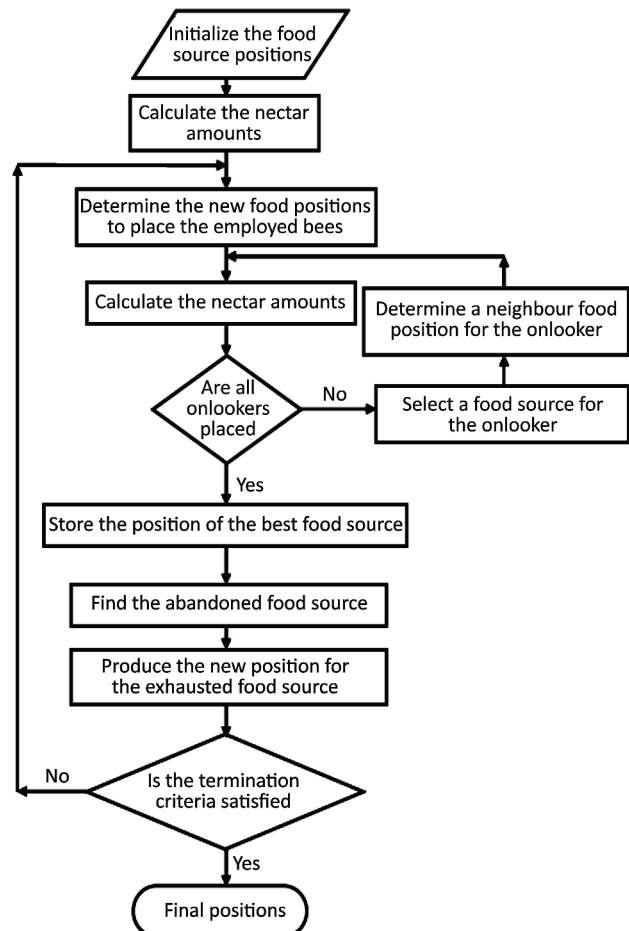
Initialize the food source positions

Calculate the nectar amounts

Determine the new food positions to place the employed bees

Calculate the nectar amounts

Determine a neighbour food position for the onlooker

Are all onlookers placed

No

Select a food source for the onlooker

Yes

Store the position of the best food source

Find the abandoned food source

Produce the new position for the exhausted food source

No

Is the termination criteria satisfied

Yes

Final positions